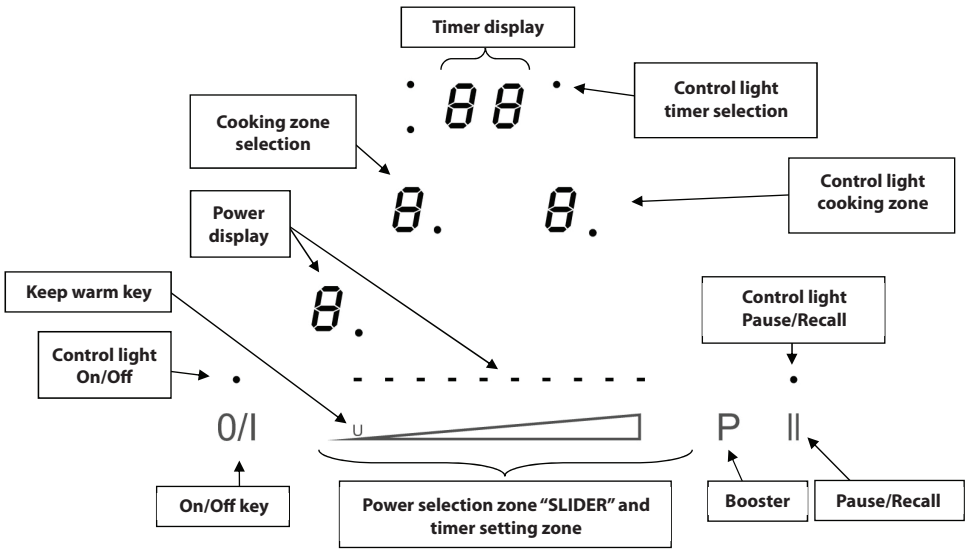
Timer display

88

Control light timer selection

Cooking zone selection

8. 8.

Control light cooking zone

Power display

8.

Keep warm key

Control light Pause/Recall

Control light On/Off

0/I

U

P

II

On/Off key

Power selection zone "SLIDER" and timer setting zone

Booster

Pause/Recall